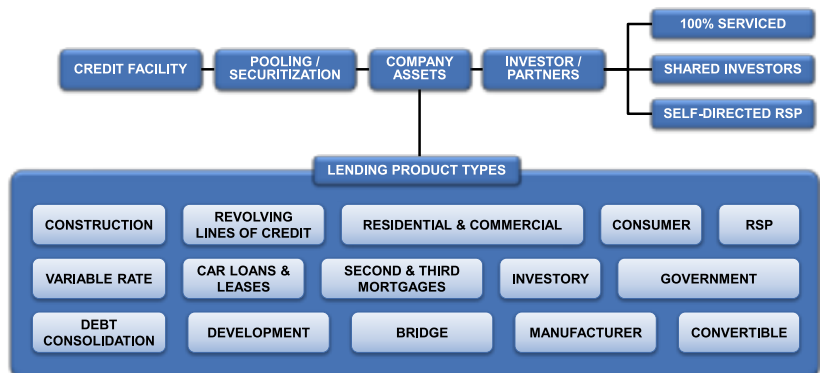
100% SERVICED

CREDIT FACILITY

POOLING / SECURITIZATION

COMPANY ASSETS

INVESTOR / PARTNERS

SHARED INVESTORS

SELF-DIRECTED RSP

LENDING PRODUCT TYPES

CONSTRUCTION

REVOLVING LINES OF CREDIT

RESIDENTIAL & COMMERCIAL

CONSUMER

RSP

VARIABLE RATE

CAR LOANS & LEASES

SECOND & THIRD MORTGAGES

INVESTORY

GOVERNMENT

DEBT CONSOLIDATION

DEVELOPMENT

BRIDGE

MANUFACTURER

CONVERTIBLE